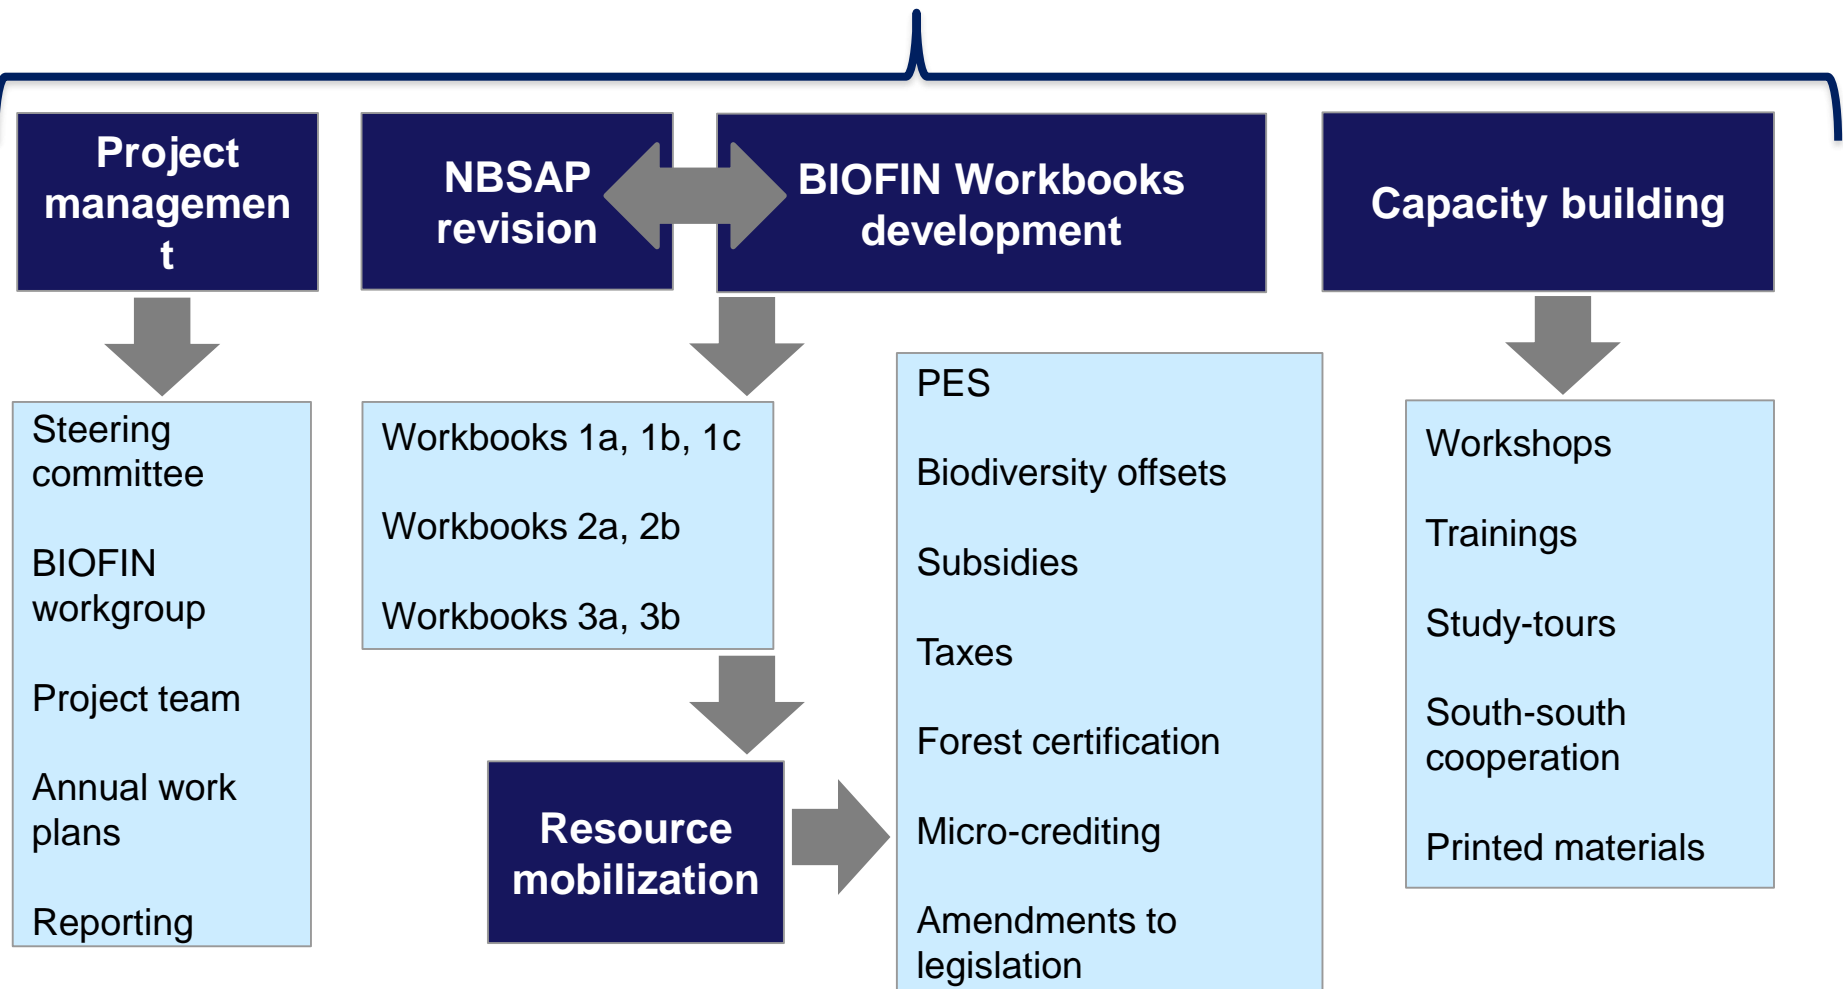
Project managemen t

NBSAP revision

BIOFIN Workbooks development

Capacity building

Steering committee

BIOFIN workgroup

Project team

Annual work plans

Reporting

Workbooks 1a, 1b, 1c

Workbooks 2a, 2b

Workbooks 3a, 3b

Resource mobilization

PES

Biodiversity offsets

Subsidies

Taxes

Forest certification

Micro-crediting

Amendments to legislation

Workshops

Trainings

Study-tours

South-south cooperation

Printed materials